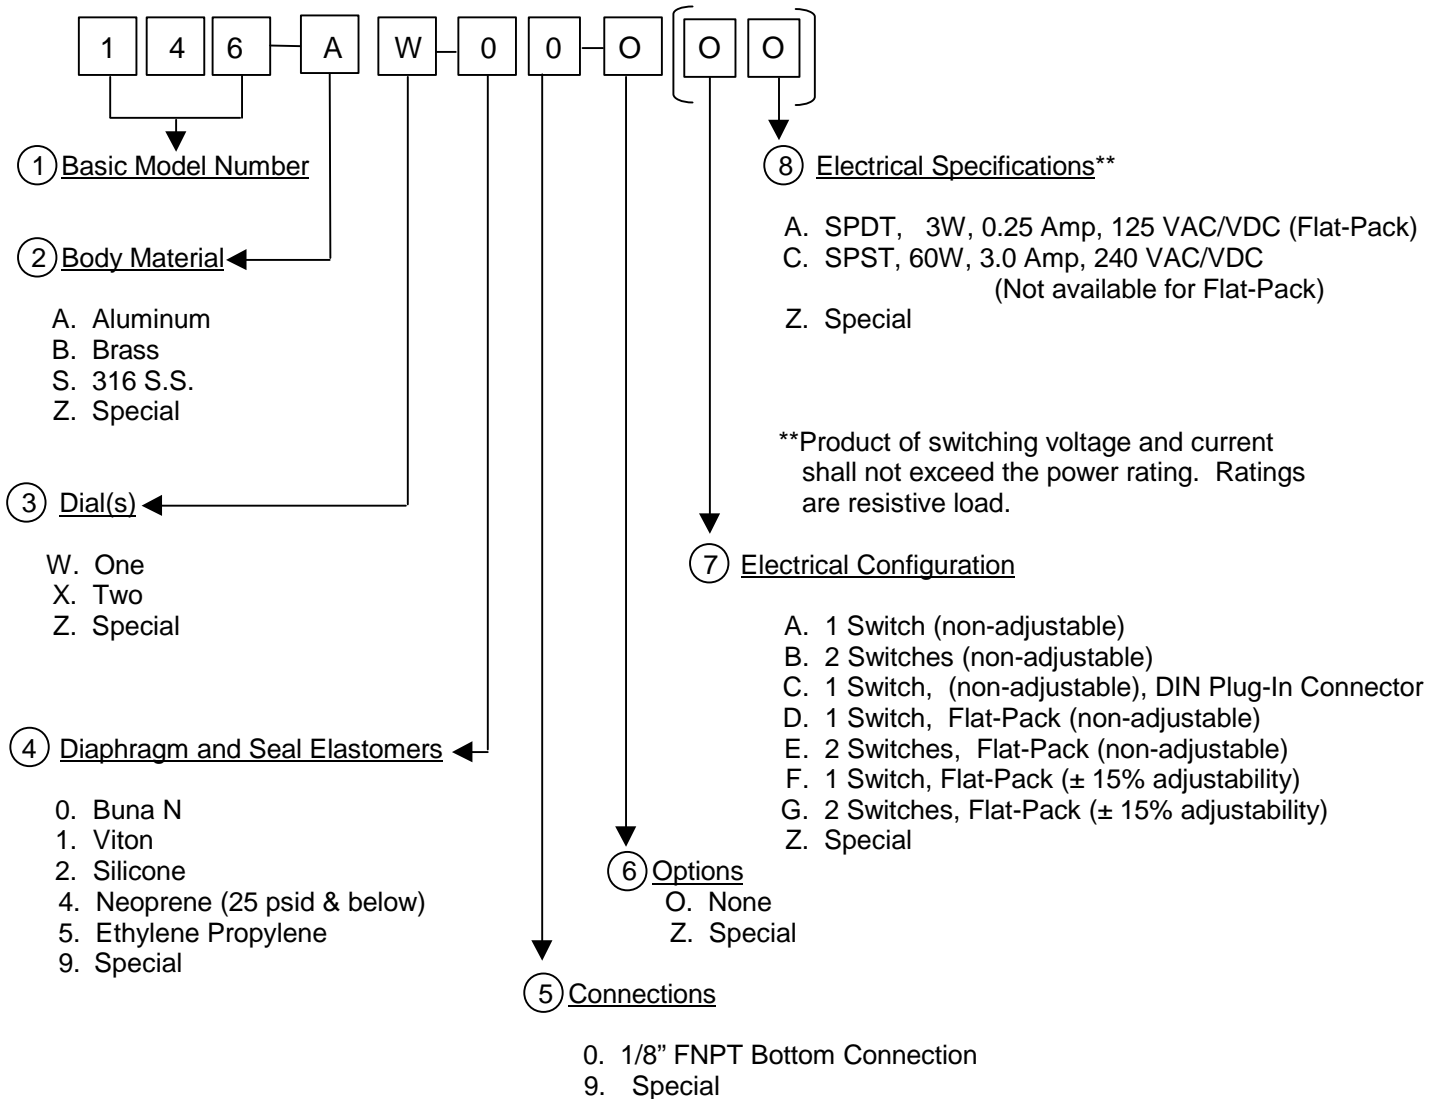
1 4 6 – A W – 0 0 – O [ O O ]

1 Basic Model Number

2 Body Material

A. Aluminum
B. Brass
S. 316 S.S.
Z. Special

3 Dial(s)

W. One
X. Two
Z. Special

4 Diaphragm and Seal Elastomers

0. Buna N
1. Viton
2. Silicone
4. Neoprene (25 psid & below)
5. Ethylene Propylene
9. Special

5 Connections

0. 1/8" FNPT Bottom Connection
9. Special

6 Options
O. None
Z. Special

7 Electrical Configuration

A. 1 Switch (non-adjustable)
B. 2 Switches (non-adjustable)
C. 1 Switch, (non-adjustable), DIN Plug-In Connector
D. 1 Switch, Flat-Pack (non-adjustable)
E. 2 Switches, Flat-Pack (non-adjustable)
F. 1 Switch, Flat-Pack (± 15% adjustability)
G. 2 Switches, Flat-Pack (± 15% adjustability)
Z. Special

8 Electrical Specifications**

A. SPDT, 3W, 0.25 Amp, 125 VAC/VDC (Flat-Pack)
C. SPST, 60W, 3.0 Amp, 240 VAC/VDC (Not available for Flat-Pack)
Z. Special

**Product of switching voltage and current shall not exceed the power rating. Ratings are resistive load.